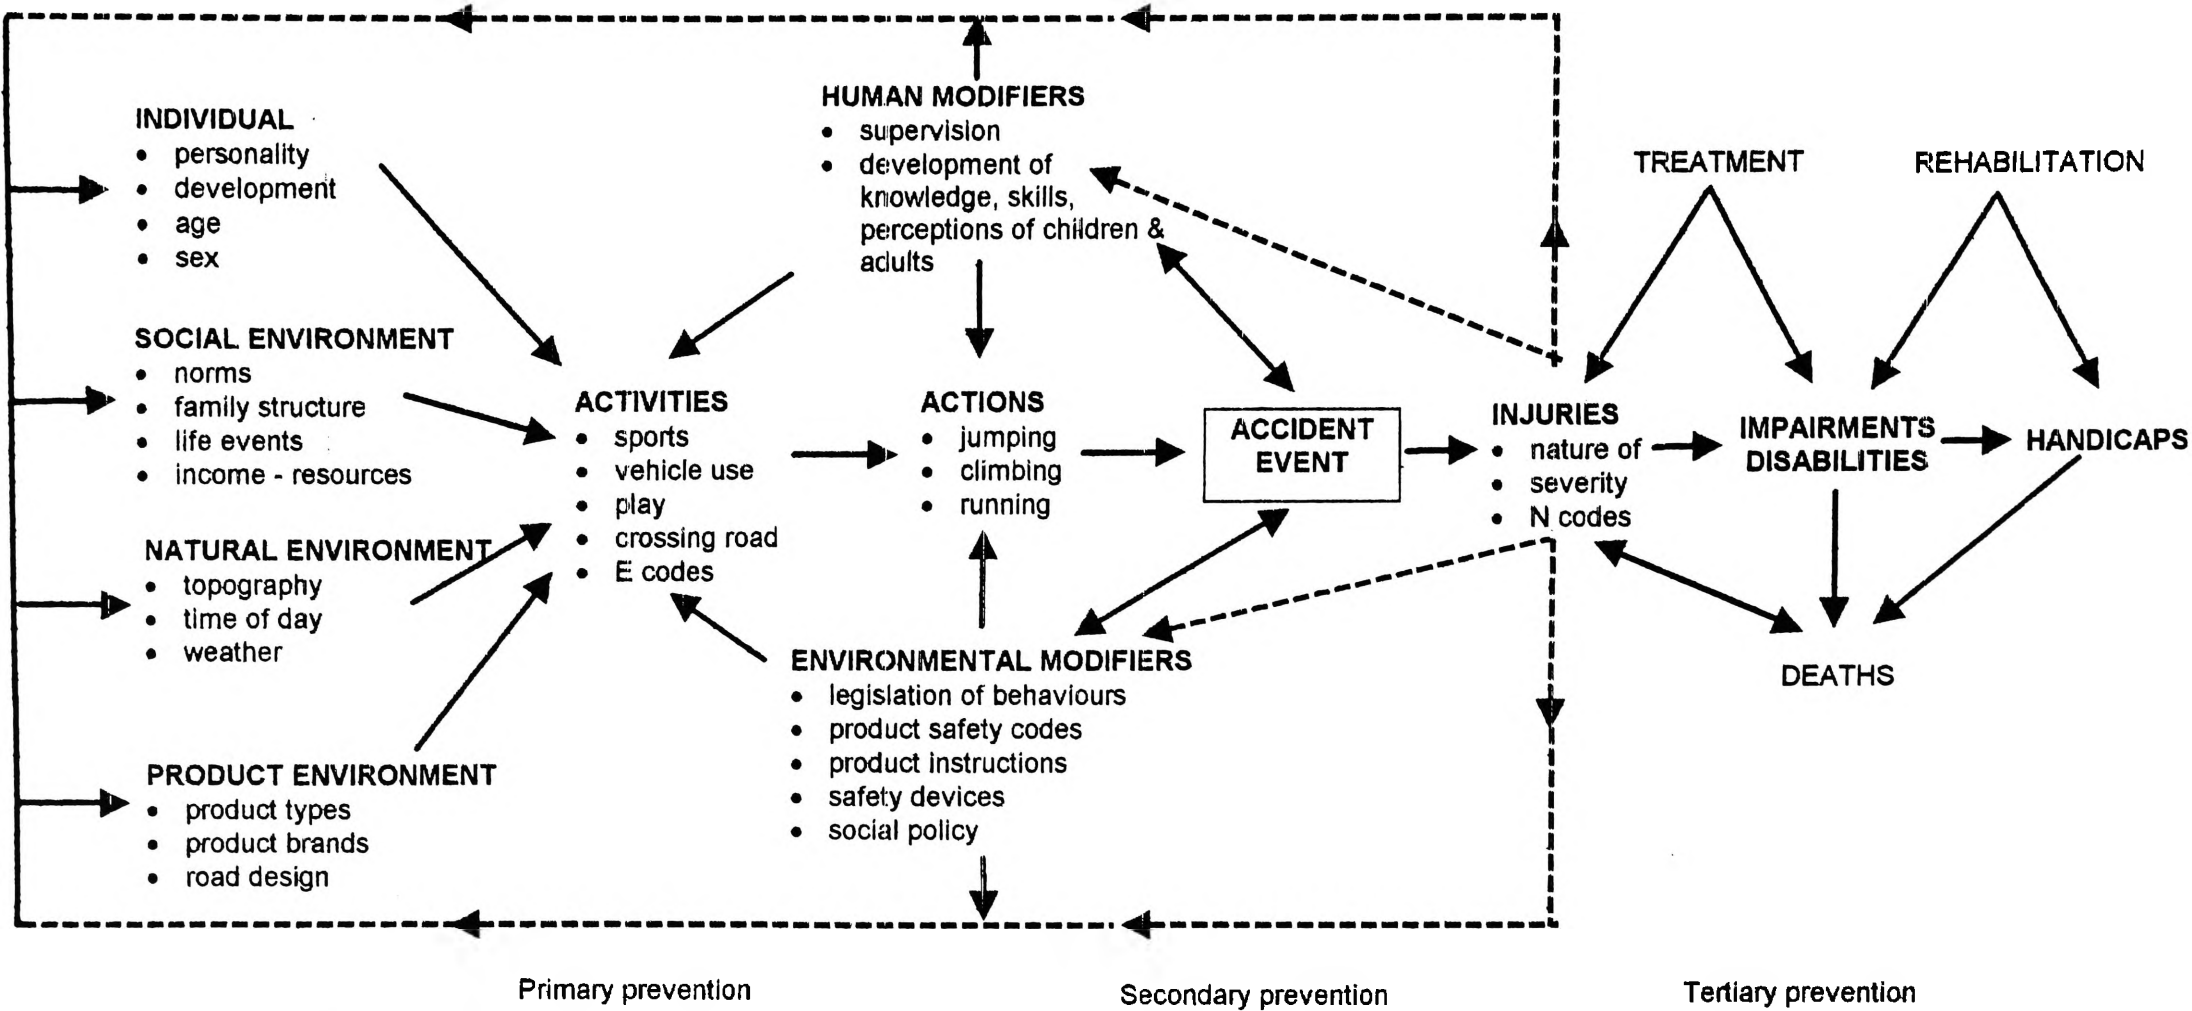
HUMAN MODIFIERS
- supervision
- development of knowledge, skills, perceptions of children & adults

INDIVIDUAL
- personality
- development
- age
- sex

TREATMENT

REHABILITATION

SOCIAL ENVIRONMENT
- norms
- family structure
- life events
- income - resources

ACTIVITIES
- sports
- vehicle use
- play
- crossing road
- E codes

ACTIONS
- jumping
- climbing
- running

ACCIDENT EVENT

INJURIES
- nature of
- severity
- N codes

IMPAIRMENTS DISABILITIES

HANDICAPS

NATURAL ENVIRONMENT
- topography
- time of day
- weather

ENVIRONMENTAL MODIFIERS
- legislation of behaviours
- product safety codes
- product instructions
- safety devices
- social policy

DEATHS

PRODUCT ENVIRONMENT
- product types
- product brands
- road design

Primary prevention

Secondary prevention

Tertiary prevention